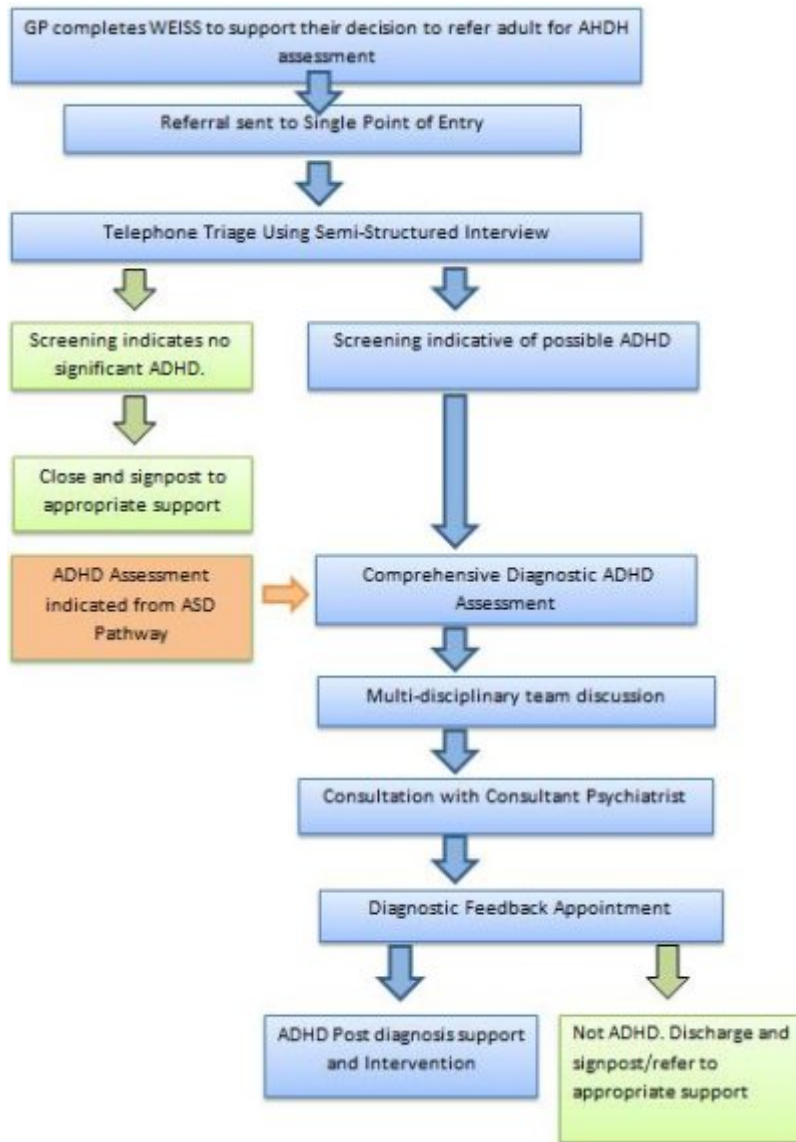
GP completes WEISS to support their decision to refer adult for AHDH assessment

Referral sent to Single Point of Entry

Telephone Triage Using Semi-Structured Interview

Screening indicates no significant ADHD.

Screening indicative of possible ADHD

Close and signpost to appropriate support

ADHD Assessment indicated from ASD Pathway

Comprehensive Diagnostic ADHD Assessment

Multi-disciplinary team discussion

Consultation with Consultant Psychiatrist

Diagnostic Feedback Appointment

ADHD Post diagnosis support and Intervention

Not ADHD. Discharge and signpost/refer to appropriate support